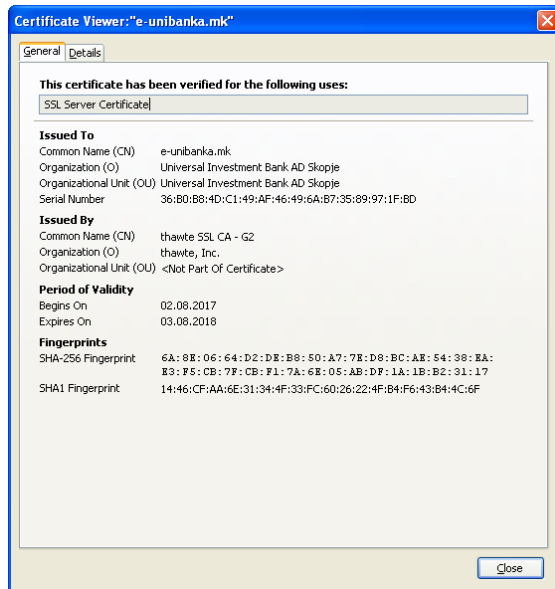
Certificate Viewer:"e-unibanka.mk"

General Details

This certificate has been verified for the following uses:

SSL Server Certificate

Issued To
Common Name (CN) e-unibanka.mk
Organization (O) Universal Investment Bank AD Skopje
Organizational Unit (OU) Universal Investment Bank AD Skopje
Serial Number 36:B0:B8:4D:C1:49:AF:46:49:6A:B7:35:89:97:1F:BD

Issued By
Common Name (CN) thawte SSL CA - G2
Organization (O) thawte, Inc.
Organizational Unit (OU) <Not Part Of Certificate>

Period of Validity
Begins On 02.08.2017
Expires On 03.08.2018

Fingerprints
SHA-256 Fingerprint 6A:8E:06:64:D2:DE:B8:50:A7:7E:D8:BC:AE:54:38:EA:E3:F5:CB:7F:CB:F1:7A:6E:05:AB:DF:1A:1B:B2:31:17
SHA1 Fingerprint 14:46:CF:AA:6E:31:34:4F:33:FC:60:26:22:4F:B4:F6:43:B4:4C:6F

Close